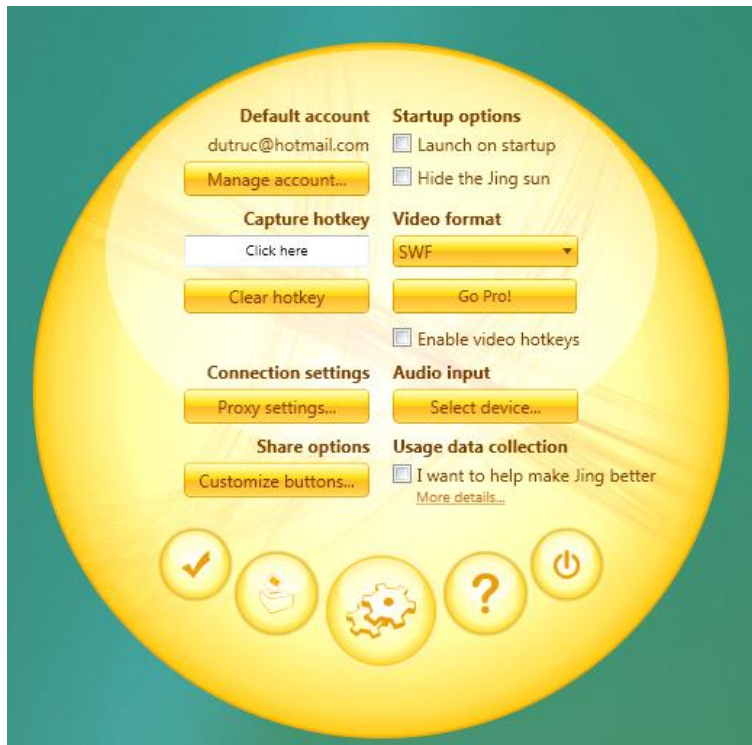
Default account
dutruc@hotmail.com
Manage account...

Startup options
Launch on startup
Hide the Jing sun

Capture hotkey
Click here
Clear hotkey

Video format
SWF
Go Pro!
Enable video hotkeys

Connection settings
Proxy settings...

Audio input
Select device...

Share options
Customize buttons...

Usage data collection
I want to help make Jing better
More details...

?